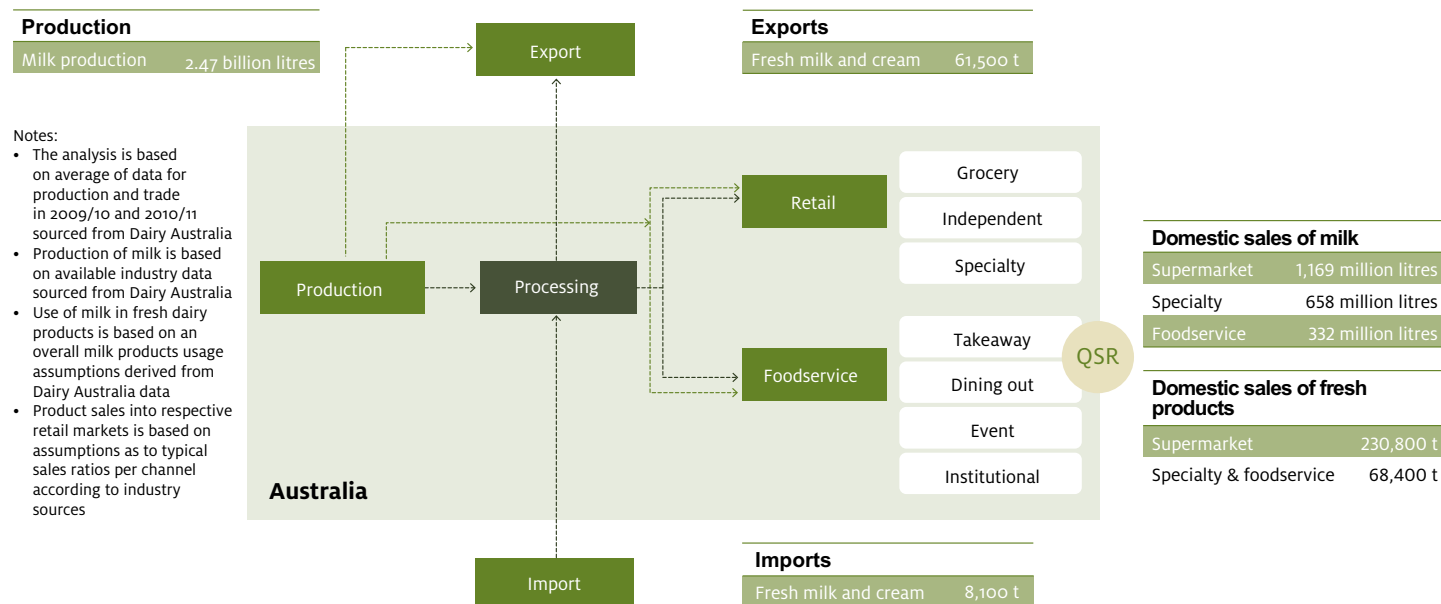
**Production**

| Milk production | 2.47 billion litres |
|---|---|

Notes:
- The analysis is based on average of data for production and trade in 2009/10 and 2010/11 sourced from Dairy Australia
- Production of milk is based on available industry data sourced from Dairy Australia
- Use of milk in fresh dairy products is based on an overall milk products usage assumptions derived from Dairy Australia data
- Product sales into respective retail markets is based on assumptions as to typical sales ratios per channel according to industry sources

Export

**Exports**

| Fresh milk and cream | 61,500 t |
|---|---|

Production

Processing

Retail

Grocery

Independent

Specialty

Foodservice

Takeaway

Dining out

Event

Institutional

QSR

Australia

Import

**Imports**

| Fresh milk and cream | 8,100 t |
|---|---|

**Domestic sales of milk**

| Supermarket | 1,169 million litres |
|---|---|
| Specialty | 658 million litres |
| Foodservice | 332 million litres |

**Domestic sales of fresh products**

| Supermarket | 230,800 t |
|---|---|
| Specialty & foodservice | 68,400 t |